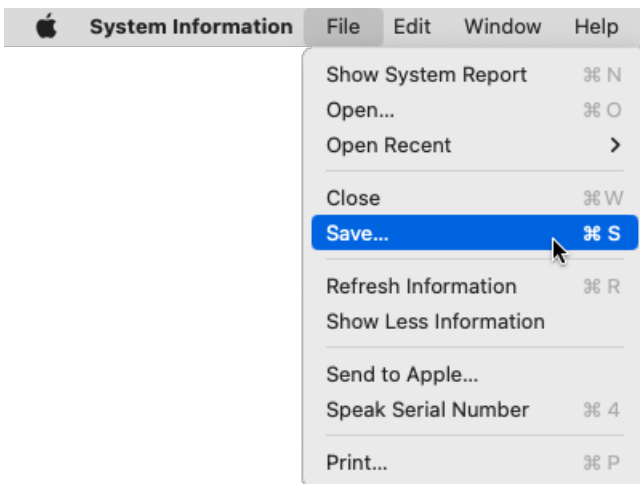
System Information File Edit Window Help

Show System Report ⌘N
Open... ⌘O
Open Recent >

Close ⌘W
Save... ⌘S

Refresh Information ⌘R
Show Less Information

Send to Apple...
Speak Serial Number ⌘4

Print... ⌘P